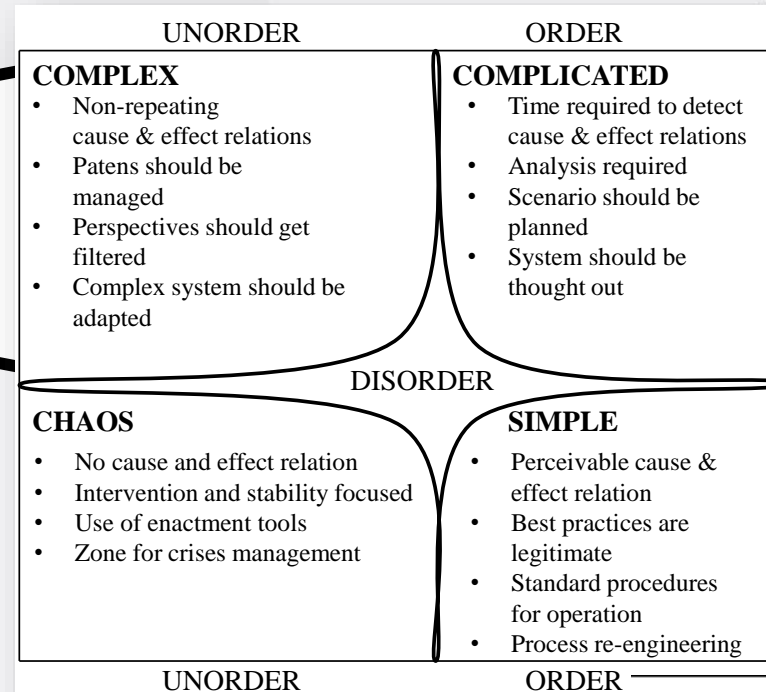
UNORDER

ORDER

**COMPLEX**
- Non-repeating cause & effect relations
- Patens should be managed
- Perspectives should get filtered
- Complex system should be adapted

**COMPLICATED**
- Time required to detect cause & effect relations
- Analysis required
- Scenario should be planned
- System should be thought out

DISORDER

**CHAOS**
- No cause and effect relation
- Intervention and stability focused
- Use of enactment tools
- Zone for crises management

**SIMPLE**
- Perceivable cause & effect relation
- Best practices are legitimate
- Standard procedures for operation
- Process re-engineering

UNORDER

ORDER